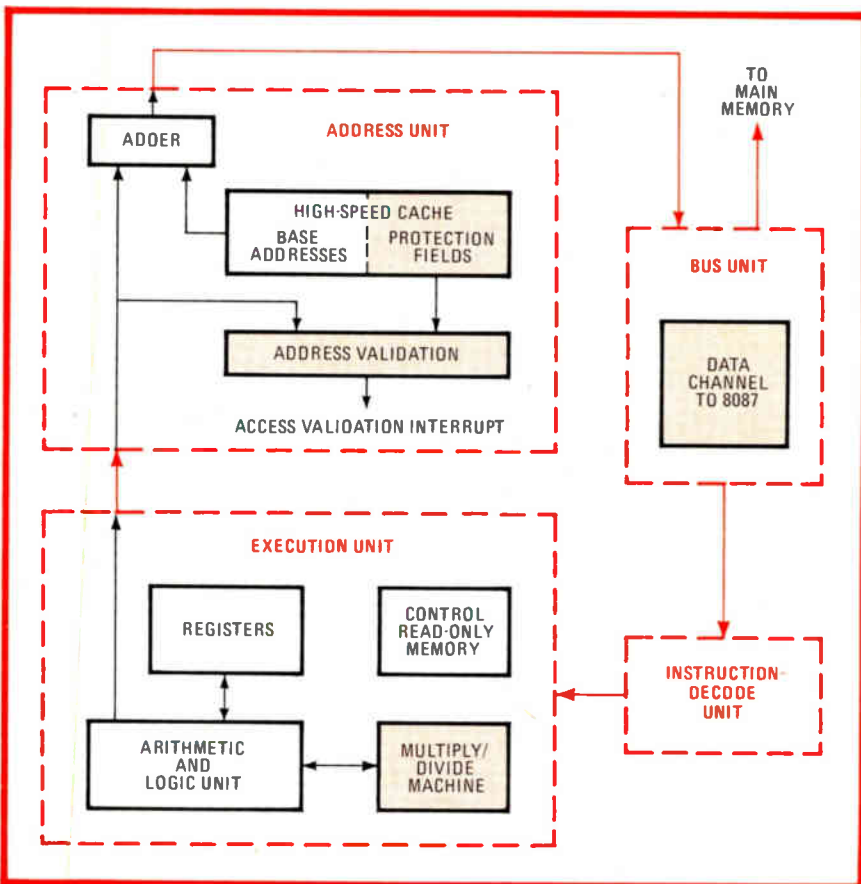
ADDER

ADDRESS UNIT

TO MAIN MEMORY

HIGH-SPEED CACHE

BASE ADDRESSES

PROTECTION FIELDS

BUS UNIT

ADDRESS VALIDATION

DATA CHANNEL TO 8087

ACCESS VALIDATION INTERRUPT

EXECUTION UNIT

REGISTERS

CONTROL READ-ONLY MEMORY

INSTRUCTION-DECODE UNIT

ARITHMETIC AND LOGIC UNIT

MULTIPLY/ DIVIDE MACHINE